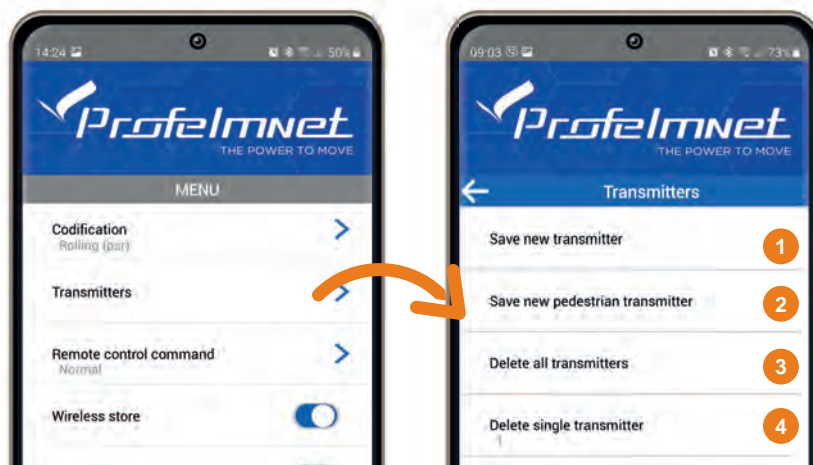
14:24 50%

Profelmnet
THE POWER TO MOVE

MENU

Codification
Rolling (par)

Transmitters

Remote control command
Normal

Wireless store

09:03 73%

Profelmnet
THE POWER TO MOVE

Transmitters

Save new transmitter
1

Save new pedestrian transmitter
2

Delete all transmitters
3

Delete single transmitter
4